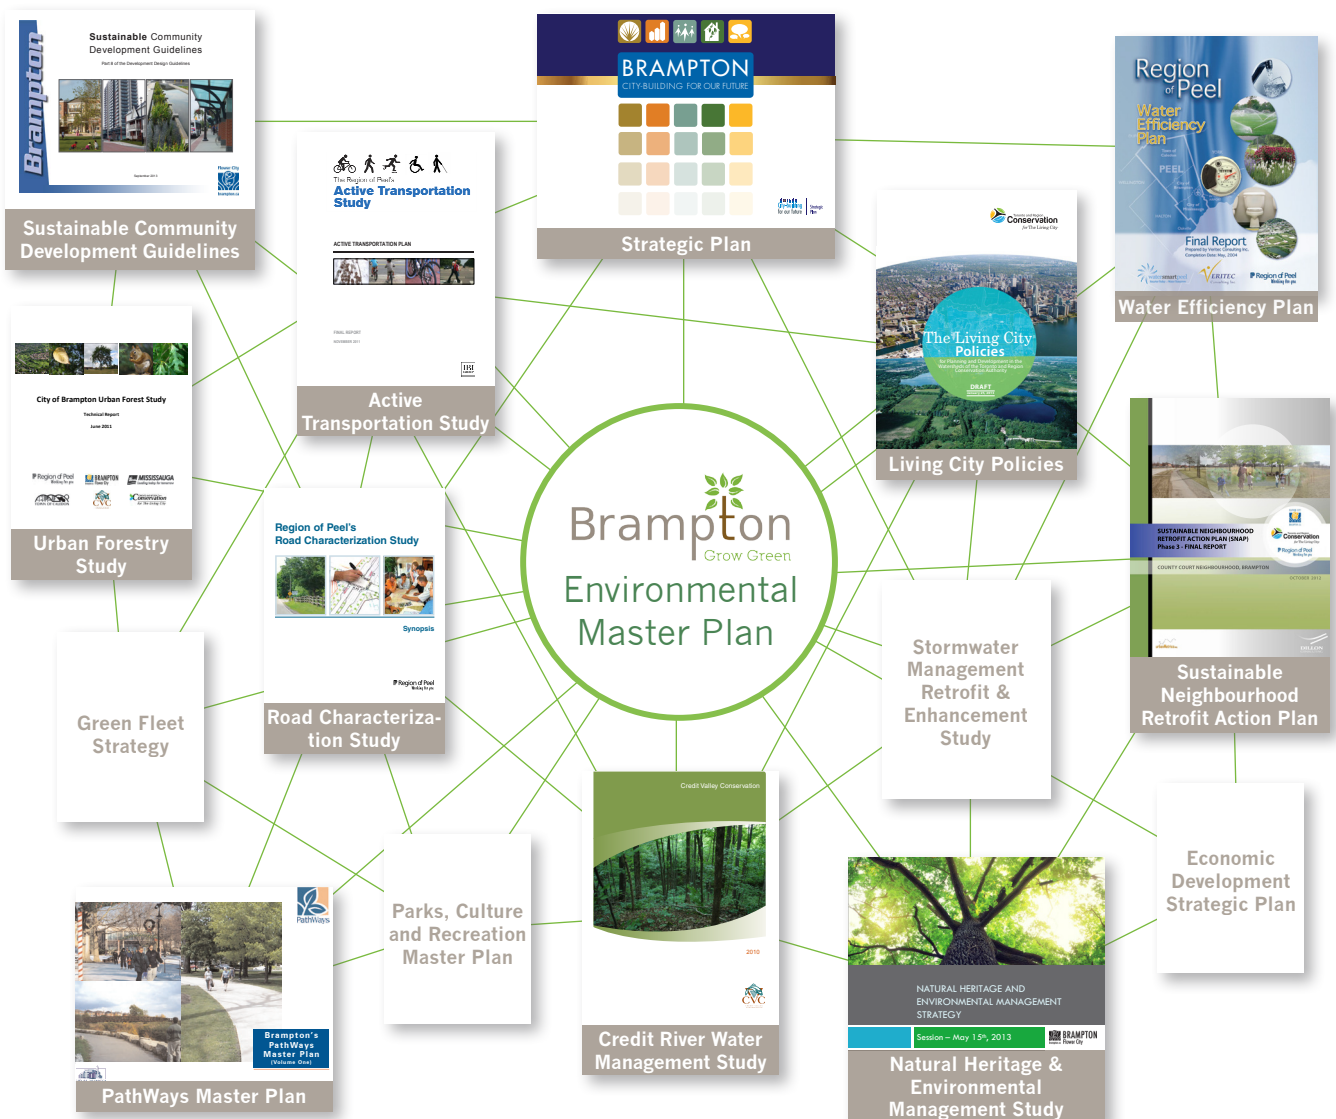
Brampton
Sustainable Community Development Guidelines
Part 4 of the Development Design Guidelines

Sustainable Community Development Guidelines

BRAMPTON
CITY-BUILDING FOR OUR FUTURE

Strategic Plan

Region of Peel
Water Efficiency Plan
PEEL
Final Report

Water Efficiency Plan

The Region of Peel's
Active Transportation Study
ACTIVE TRANSPORTATION PLAN
FINAL REPORT

Active Transportation Study

Conservation
The Living City Policies
DRAFT

Living City Policies

City of Brampton Urban Forest Study
Technical Report
June 2011
Region of Peel
BRAMPTON
MISSISSAUGA
CVC
Conservation

Urban Forestry Study

Region of Peel's
Road Characterization Study
Synopsis
Region of Peel

Road Characterization Study

Brampton
Grow Green
Environmental Master Plan

SUSTAINABLE NEIGHBOURHOOD RETROFIT ACTION PLAN (SNAP)
Phase 3 - FINAL REPORT
COUNTY COURT NEIGHBOURHOOD, BRAMPTON
OCTOBER 2012

Sustainable Neighbourhood Retrofit Action Plan

Green Fleet Strategy

Stormwater Management Retrofit & Enhancement Study

Credit Valley Conservation
2010
CVC

Credit River Water Management Study

Parks, Culture and Recreation Master Plan

Economic Development Strategic Plan

PathWays
Brampton's PathWays Master Plan (Volume One)

PathWays Master Plan

NATURAL HERITAGE AND ENVIRONMENTAL MANAGEMENT STRATEGY
Session – May 15th, 2013
BRAMPTON

Natural Heritage & Environmental Management Study